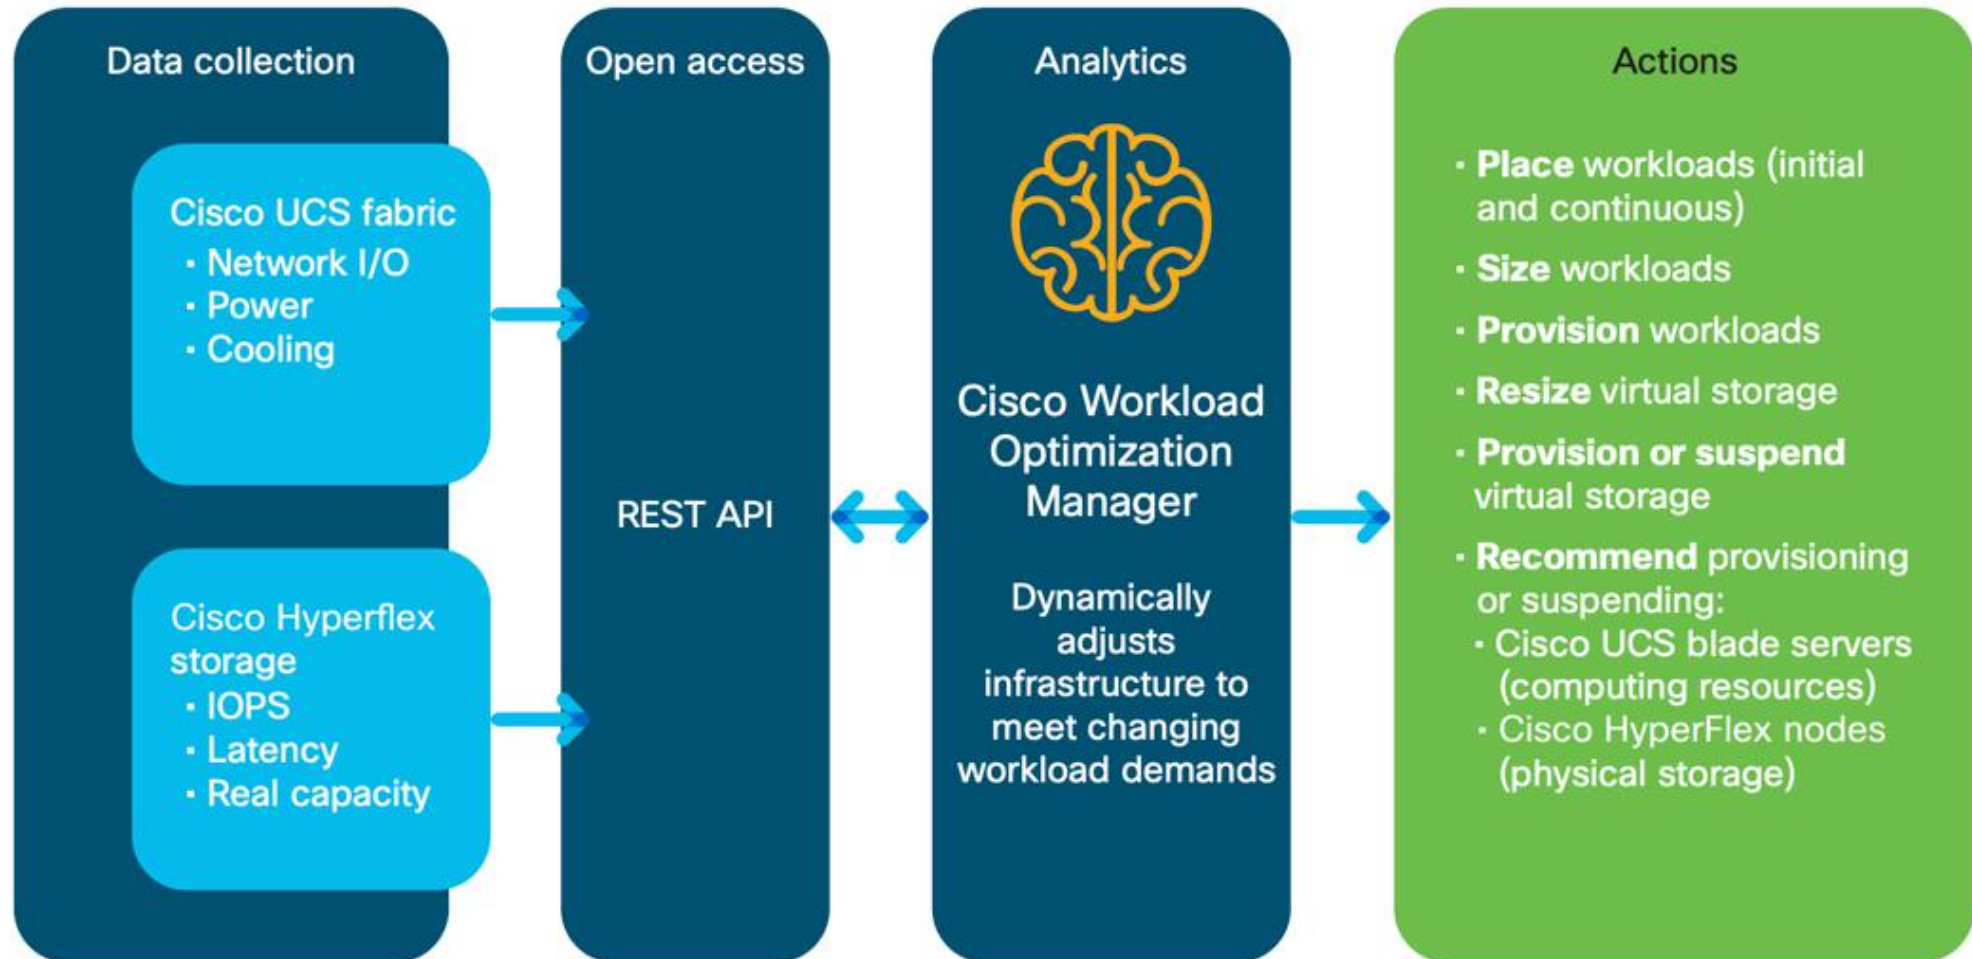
Data collection

Cisco UCS fabric
· Network I/O
· Power
· Cooling

Cisco Hyperflex storage
· IOPS
· Latency
· Real capacity

Open access

REST API

Analytics

Cisco Workload Optimization Manager

Dynamically adjusts infrastructure to meet changing workload demands

Actions

· **Place** workloads (initial and continuous)
· **Size** workloads
· **Provision** workloads
· **Resize** virtual storage
· **Provision or suspend** virtual storage
· **Recommend** provisioning or suspending:
· Cisco UCS blade servers (computing resources)
· Cisco HyperFlex nodes (physical storage)